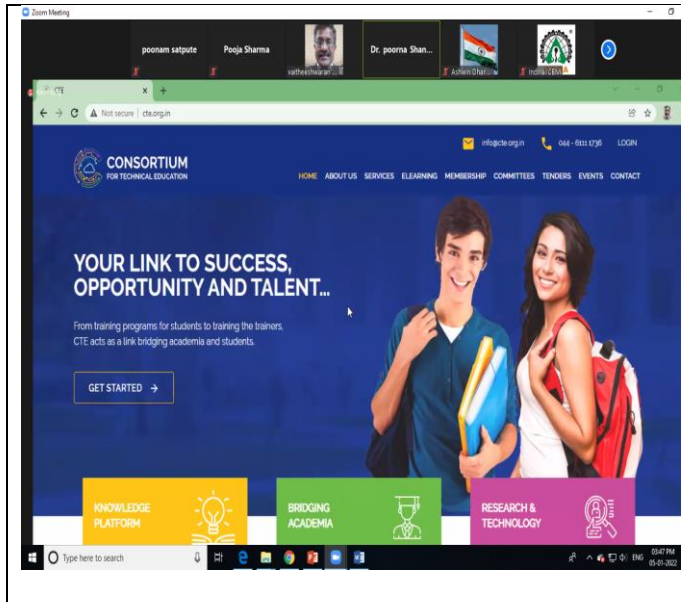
Zoom Meeting

poonam satpute

Pooja Sharma

vaitheeshwaran

Dr. poorna Shan...

Ashish Dhar

Indrail DEM

CTE

Not secure | cte.org.in

info@cte.org.in

044 - 6111 1736

LOGIN

CONSORTIUM
FOR TECHNICAL EDUCATION

HOME ABOUT US SERVICES ELEARNING MEMBERSHIP COMMITTEES TENDERS EVENTS CONTACT

YOUR LINK TO SUCCESS, OPPORTUNITY AND TALENT...

From training programs for students to training the trainers, CTE acts as a link bridging academia and students.

GET STARTED →

KNOWLEDGE PLATFORM

BRIDGING ACADEMIA

RESEARCH & TECHNOLOGY

Type here to search

ENG

03:47 PM
05-01-2022